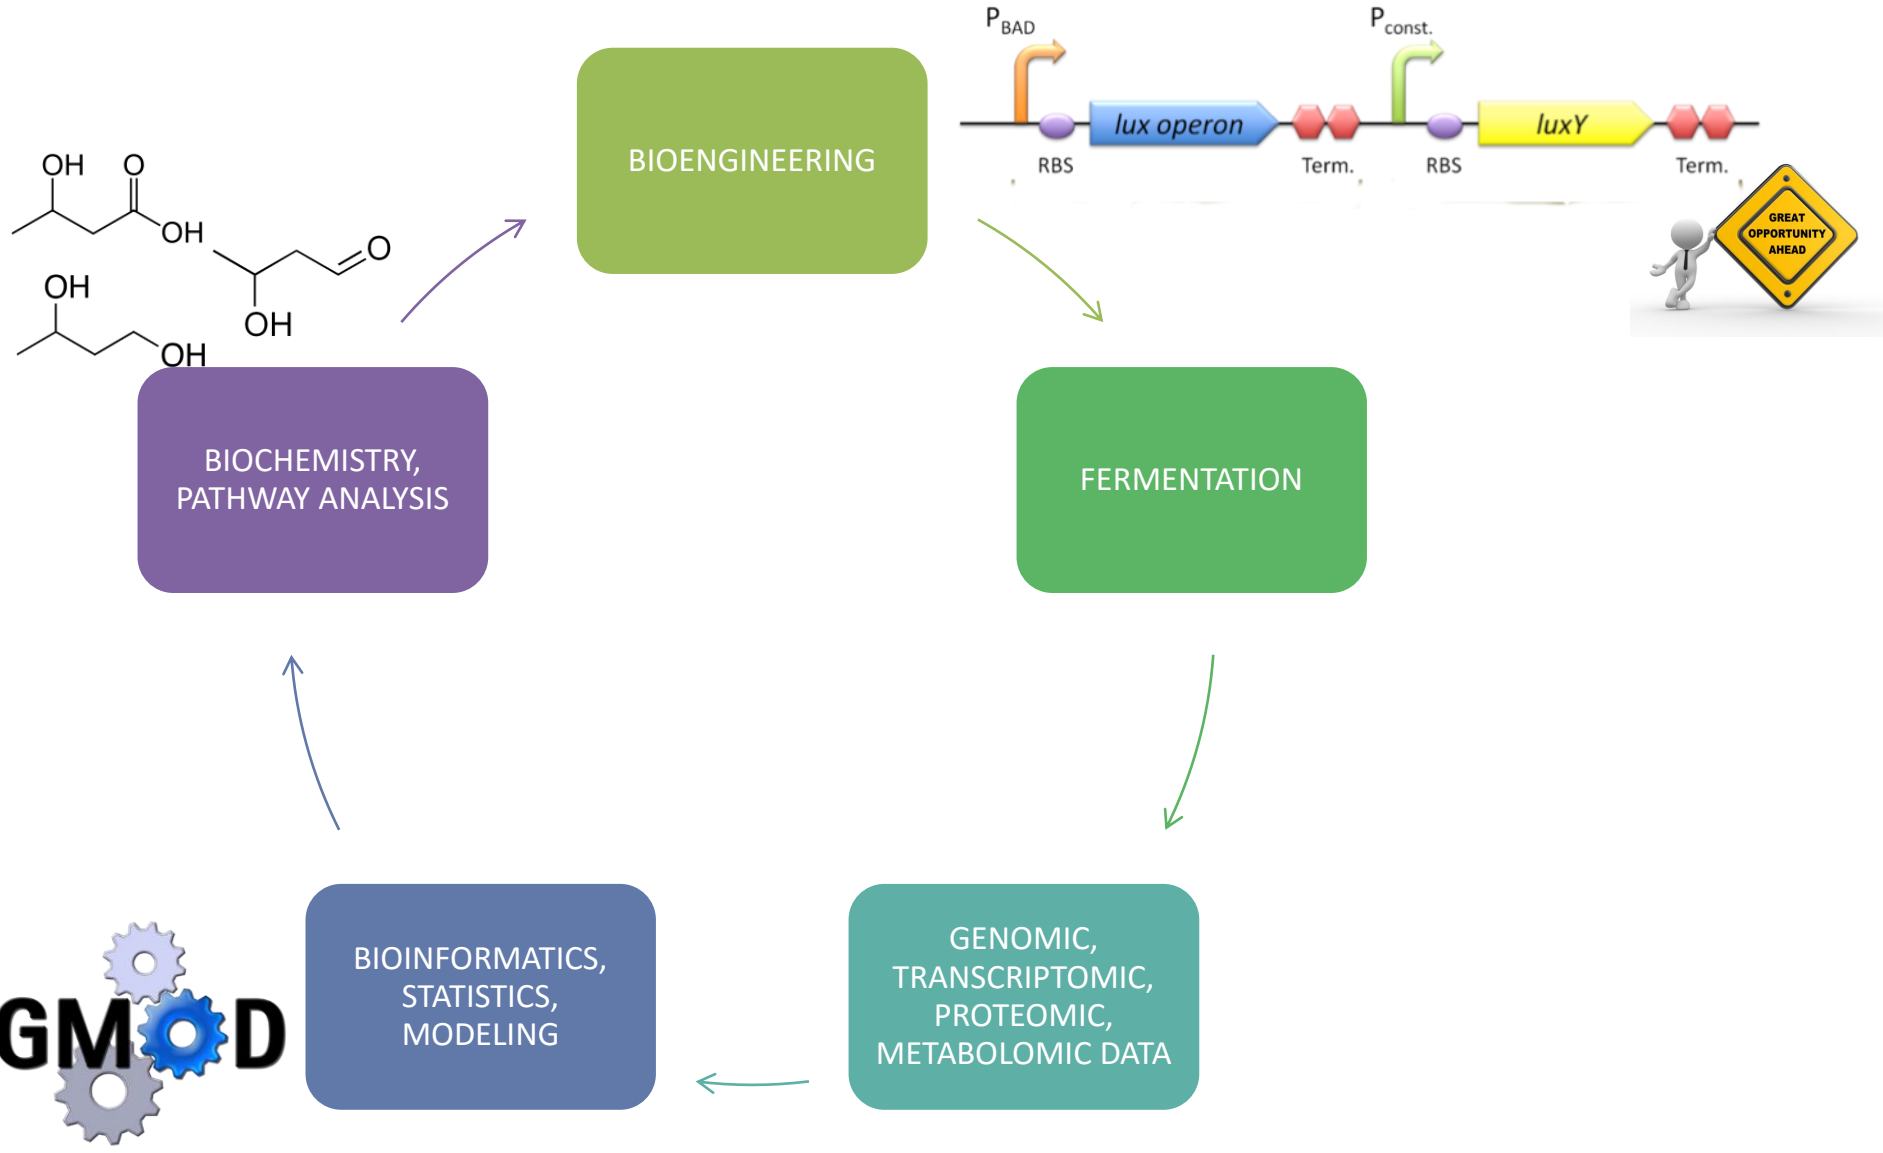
OH O
OH
O
OH
OH
OH

BIOENGINEERING

$P_{BAD}$ $P_{const.}$

lux operon luxY

RBS Term. RBS Term.

GREAT OPPORTUNITY AHEAD

BIOCHEMISTRY, PATHWAY ANALYSIS

FERMENTATION

GMOD

BIOINFORMATICS, STATISTICS, MODELING

GENOMIC, TRANSCRIPTOMIC, PROTEOMIC, METABOLOMIC DATA